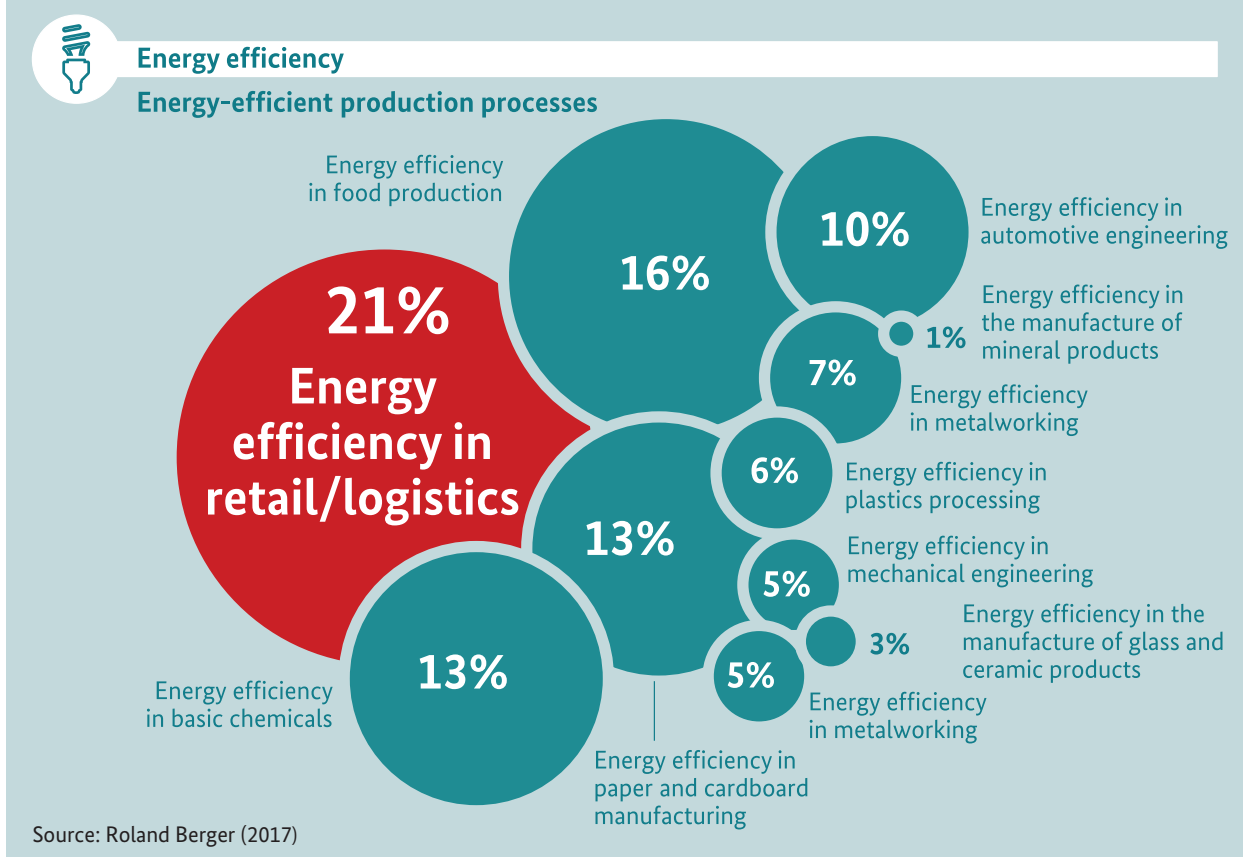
Energy efficiency

Energy-efficient production processes

Energy efficiency in food production

16%

10%

Energy efficiency in automotive engineering

21%

Energy efficiency in retail/logistics

Energy efficiency in the manufacture of mineral products

1%

7%

Energy efficiency in metalworking

6%

Energy efficiency in plastics processing

13%

Energy efficiency in mechanical engineering

5%

Energy efficiency in the manufacture of glass and ceramic products

3%

13%

5%

Energy efficiency in basic chemicals

Energy efficiency in metalworking

Energy efficiency in paper and cardboard manufacturing

Source: Roland Berger (2017)